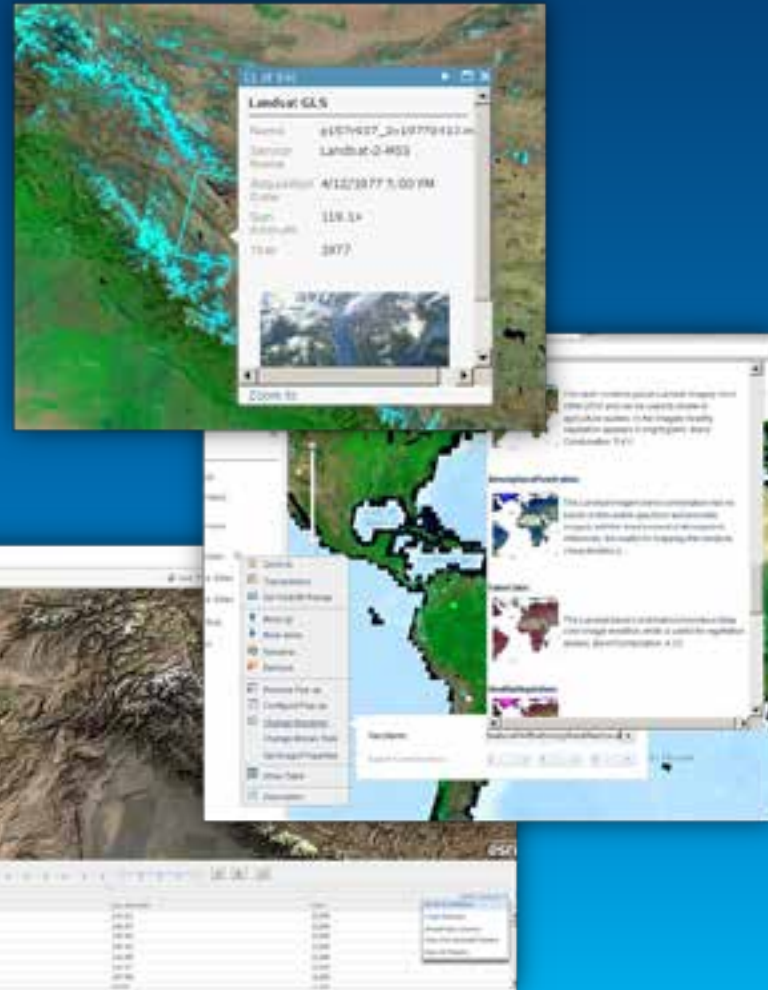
(1 of 10)

Landsat GLS

Name p157r037_2x19770412

Sensor Name Landsat-2-MSS

Acquisition Date 4/12/1977 5:00 PM

Sun Azimuth 119.1

Year 1977

Zoom to

Zoom to
Transparency
Set Visibility Range
Move up
Move down
Rename
Remove
Remove Pop-up
Configure Pop-up
Change Renderer
Change Mosaic Rule
Set Image Properties
Show Table
Description

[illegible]

esri